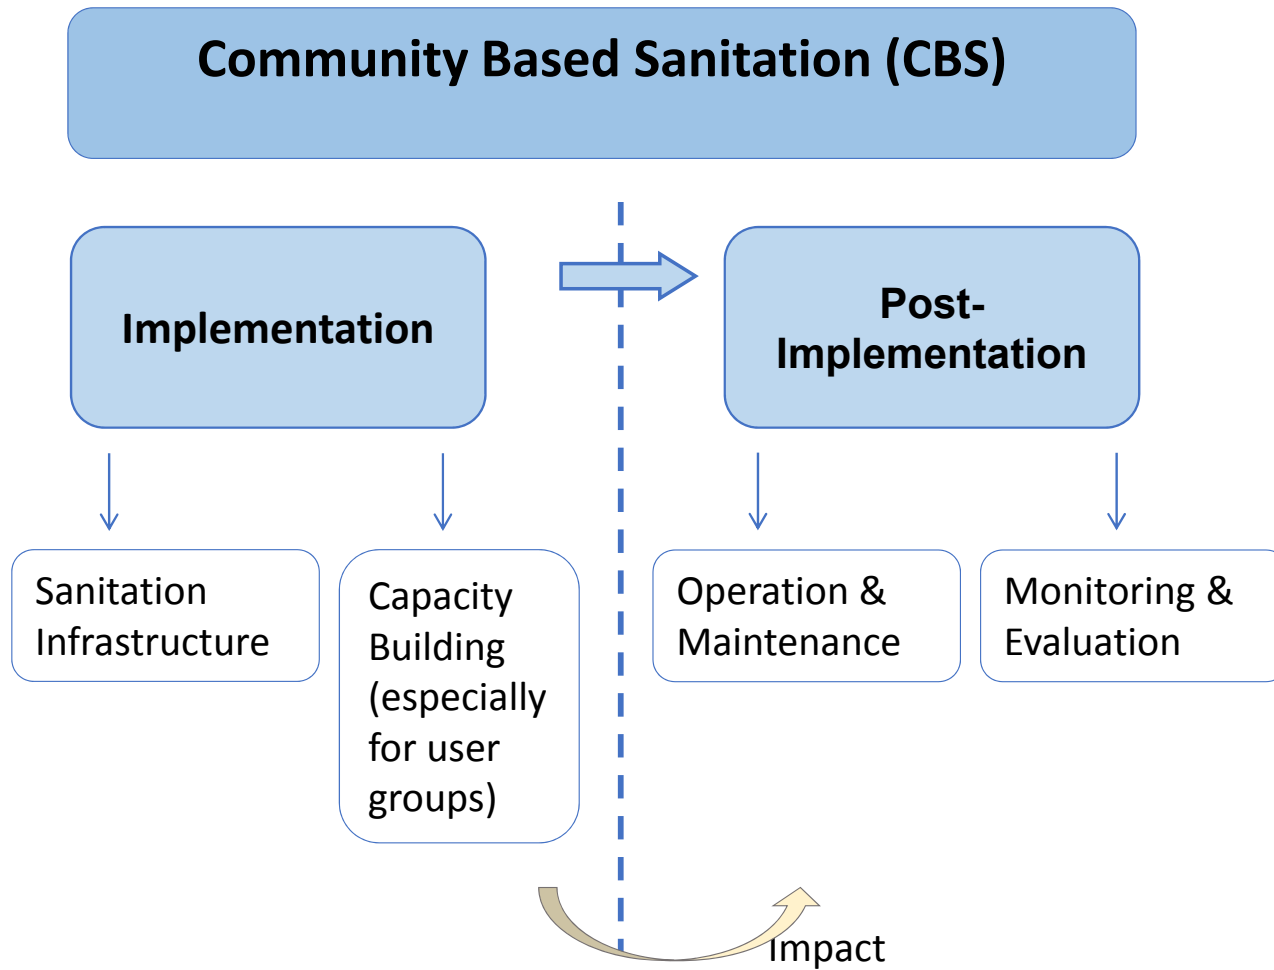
Community Based Sanitation (CBS)

Implementation

Post-Implementation

Sanitation Infrastructure

Capacity Building (especially for user groups)

Operation & Maintenance

Monitoring & Evaluation

Impact